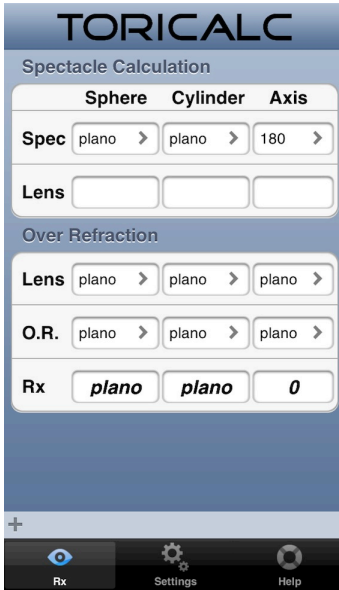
TORICALC

Spectacle Calculation

| | Sphere | Cylinder | Axis |
|---|---|---|---|
| Spec | plano > | plano > | 180 > |
| Lens | | | |

Over Refraction

| | | | |
|---|---|---|---|
| Lens | plano > | plano > | plano > |
| O.R. | plano > | plano > | plano > |
| Rx | plano | plano | 0 |

+

Rx Settings Help